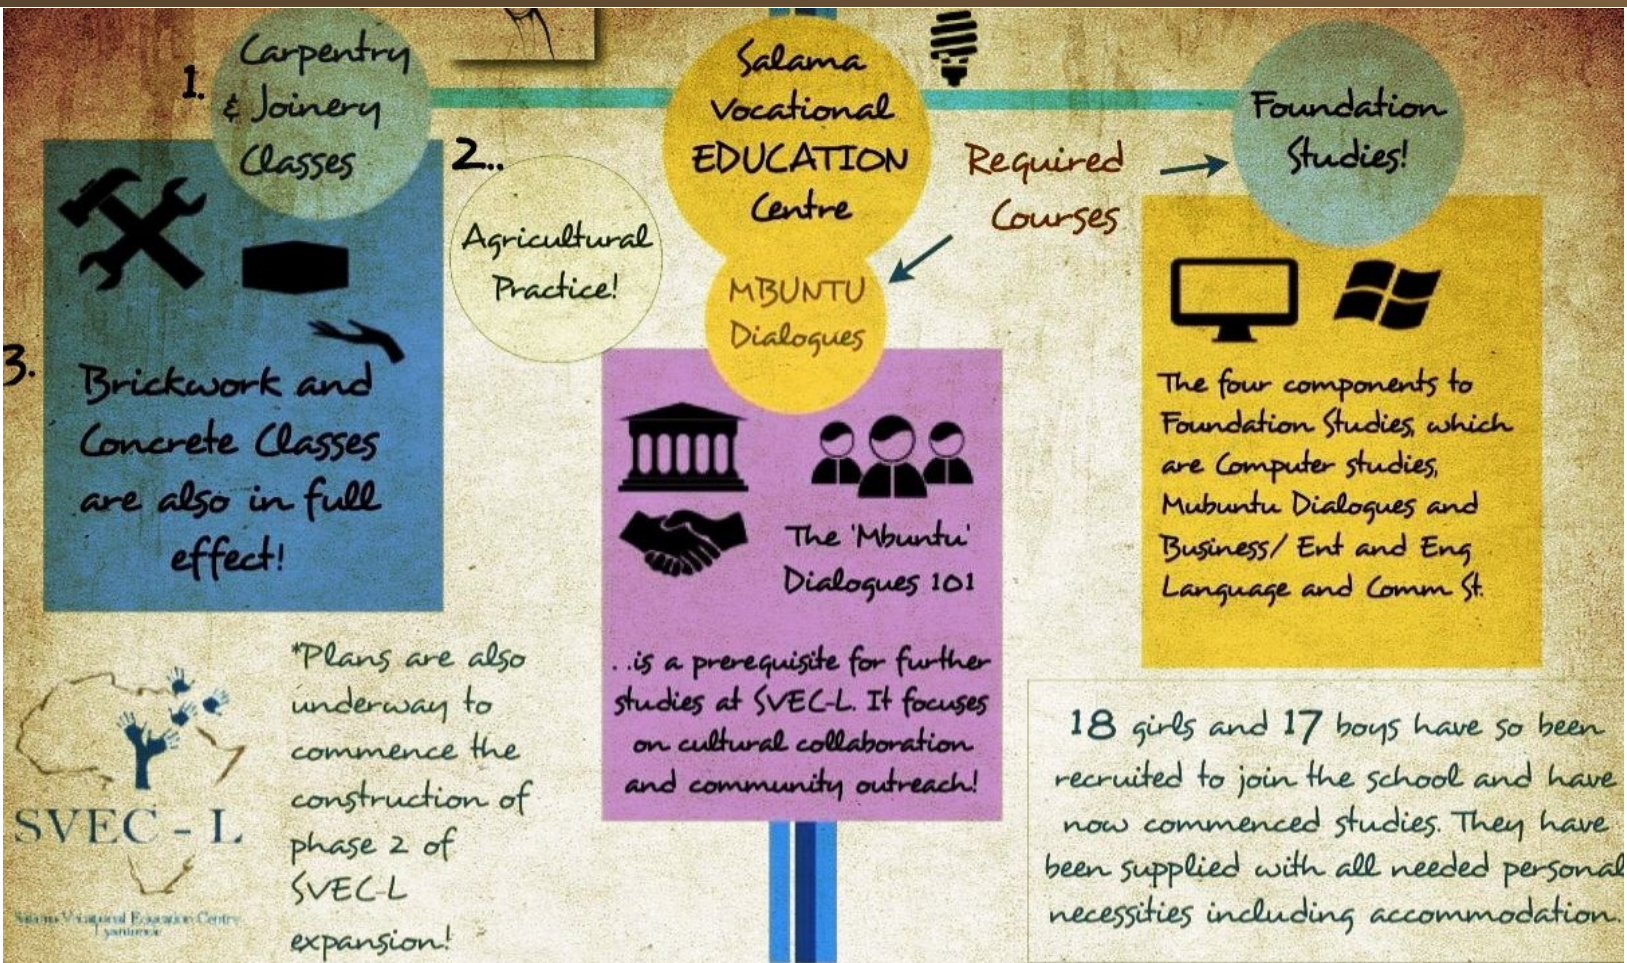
1. Carpentry & Joinery Classes

2.. Agricultural Practice!

Salama Vocational EDUCATION Centre

Required Courses

Foundation Studies!

MBUNTU Dialogues

3. Brickwork and Concrete Classes are also in full effect!

The 'Mbuntu' Dialogues 101

..is a prerequisite for further studies at SVEC-L. It focuses on cultural collaboration and community outreach!

The four components to Foundation Studies, which are Computer studies, Mubuntu Dialogues and Business/ Ent and Eng Language and Comm St.

*Plans are also underway to commence the construction of phase 2 of SVEC-L expansion!

SVEC - L

Salama Vocational Education Centre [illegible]

18 girls and 17 boys have so been recruited to join the school and have now commenced studies. They have been supplied with all needed personal necessities including accommodation.